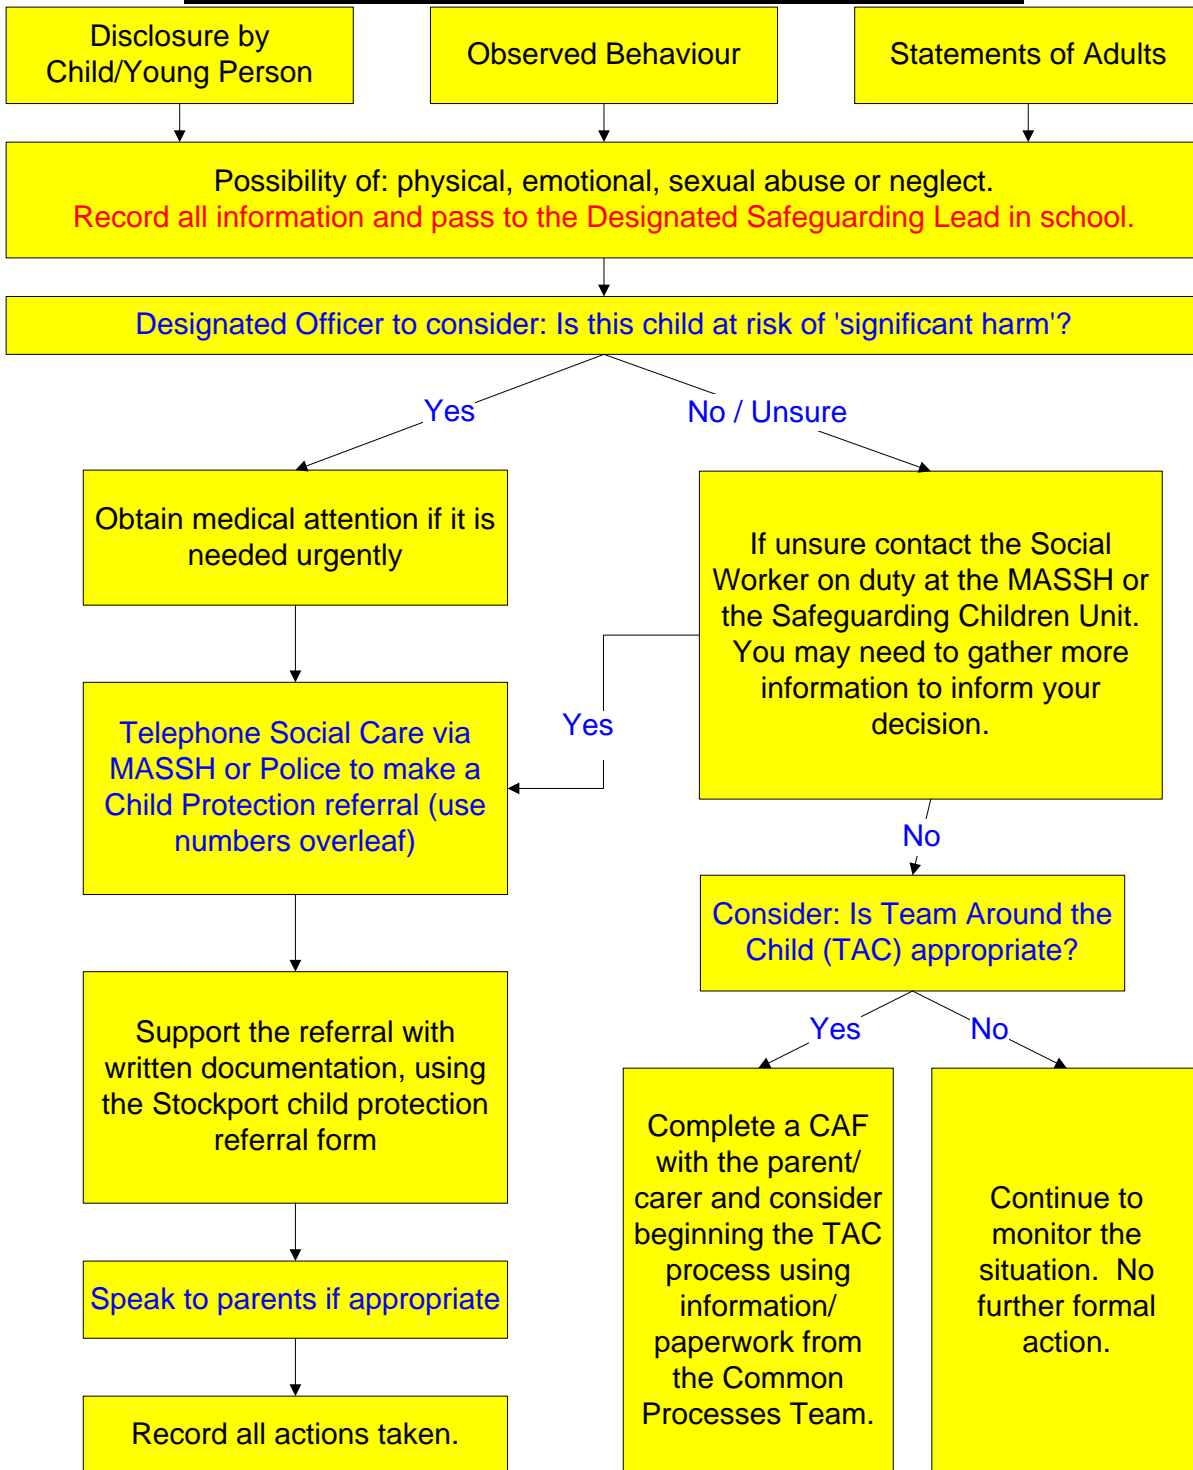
Disclosure by Child/Young Person

Observed Behaviour

Statements of Adults

Possibility of: physical, emotional, sexual abuse or neglect.
Record all information and pass to the Designated Safeguarding Lead in school.

Designated Officer to consider: Is this child at risk of 'significant harm'?

Yes

No / Unsure

Obtain medical attention if it is needed urgently

If unsure contact the Social Worker on duty at the MASSH or the Safeguarding Children Unit. You may need to gather more information to inform your decision.

Yes

Telephone Social Care via MASSH or Police to make a Child Protection referral (use numbers overleaf)

No

Consider: Is Team Around the Child (TAC) appropriate?

Support the referral with written documentation, using the Stockport child protection referral form

Yes

No

Complete a CAF with the parent/ carer and consider beginning the TAC process using information/ paperwork from the Common Processes Team.

Continue to monitor the situation. No further formal action.

Speak to parents if appropriate

Record all actions taken.